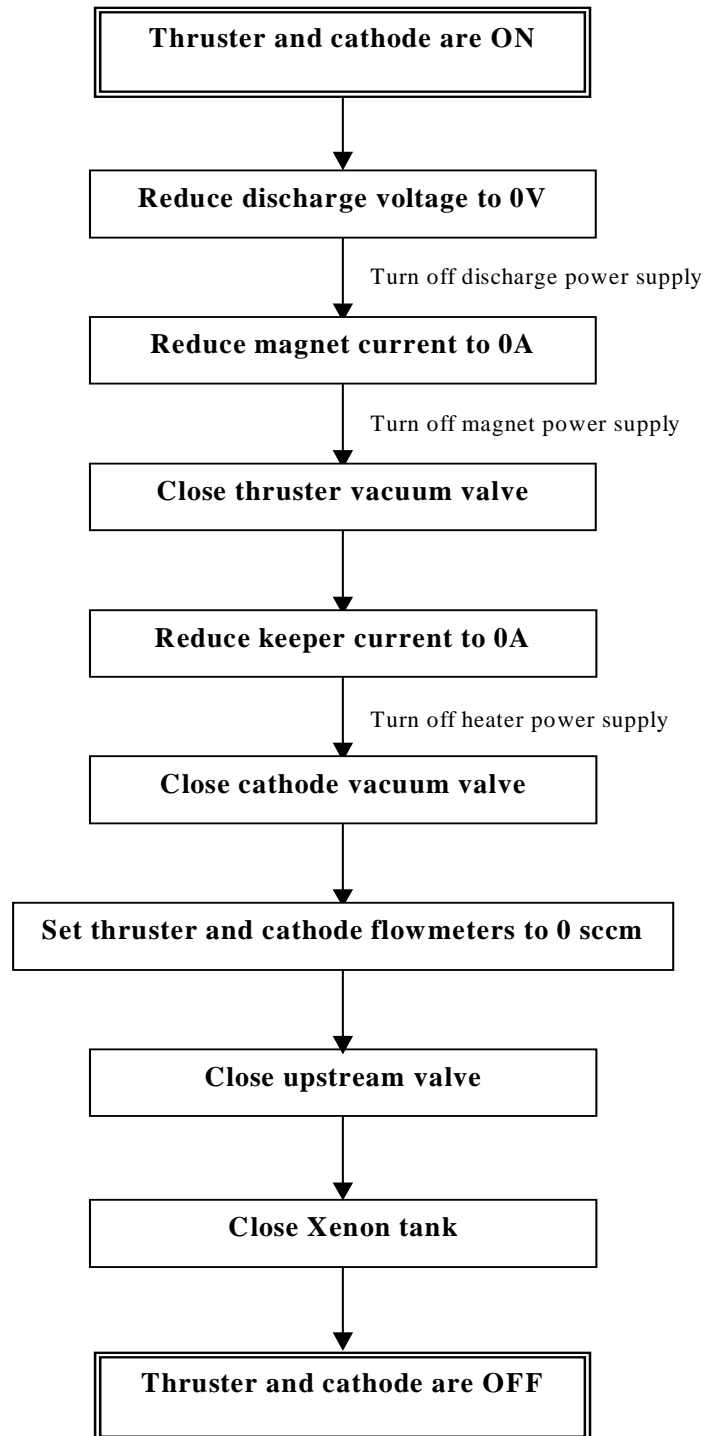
Thruster and cathode are ON

Reduce discharge voltage to 0V

Turn off discharge power supply

Reduce magnet current to 0A

Turn off magnet power supply

Close thruster vacuum valve

Reduce keeper current to 0A

Turn off heater power supply

Close cathode vacuum valve

Set thruster and cathode flowmeters to 0 sccm

Close upstream valve

Close Xenon tank

Thruster and cathode are OFF